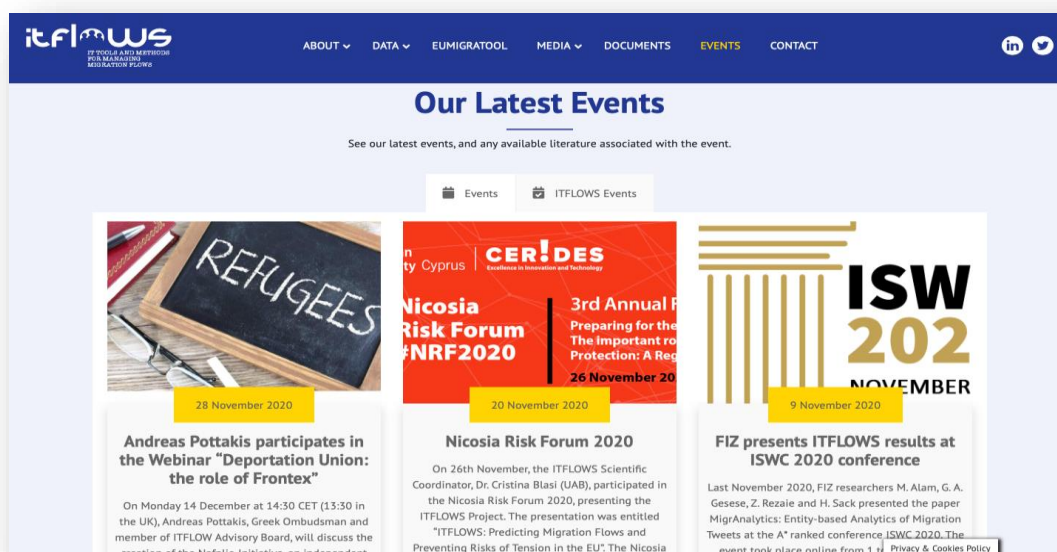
itflows
IT TOOLS AND METHODS FOR MANAGING MIGRATION FLOWS

ABOUT DATA EUMIGRATOOL MEDIA DOCUMENTS EVENTS CONTACT

Our Latest Events

See our latest events, and any available literature associated with the event.

Events ITFLOWS Events

REFUGEES

n
ty Cyprus | CER!DES Excellence in Innovation and Technology
Nicosia Risk Forum #NRF2020
3rd Annual F
Preparing for the
The important ro
Protection: A Reg
26 November 20

ISW
202
NOVEMBER

28 November 2020

Andreas Pottakis participates in the Webinar "Deportation Union: the role of Frontex"

On Monday 14 December at 14:30 CET (13:30 in the UK), Andreas Pottakis, Greek Ombudsman and member of ITFLOW Advisory Board, will discuss the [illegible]

20 November 2020

Nicosia Risk Forum 2020

On 26th November, the ITFLOWS Scientific Coordinator, Dr. Cristina Blasi (UAB), participated in the Nicosia Risk Forum 2020, presenting the ITFLOWS Project. The presentation was entitled "ITFLOWS: Predicting Migration Flows and Preventing Risks of Tension in the EU". The Nicosia

9 November 2020

FIZ presents ITFLOWS results at ISWC 2020 conference

Last November 2020, FIZ researchers M. Alam, G. A. Gesese, Z. Rezaie and H. Sack presented the paper MigrAnalytics: Entity-based Analytics of Migration Tweets at the A* ranked conference ISWC 2020. The event took place online from 1 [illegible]

Privacy & Cookies Policy